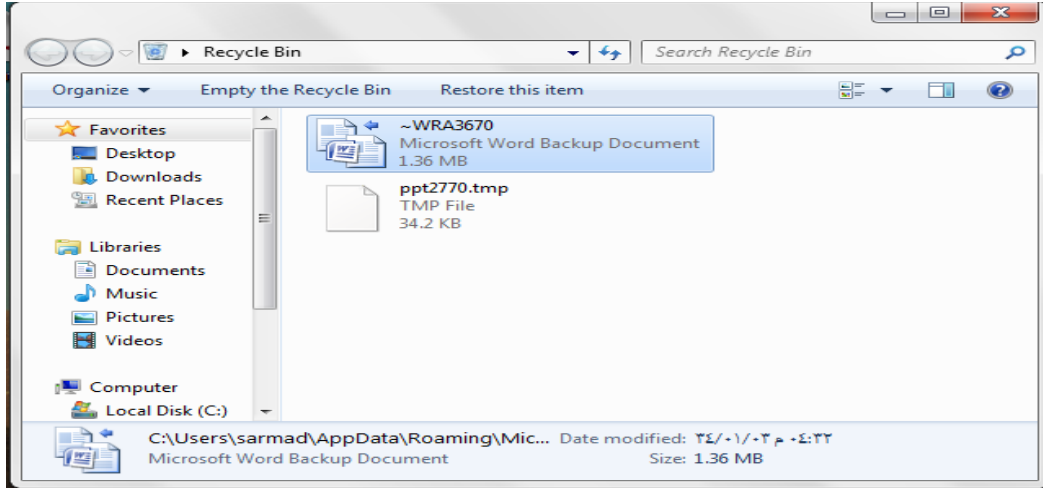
Recycle Bin

Search Recycle Bin

Organize ▼ Empty the Recycle Bin Restore this item

Favorites
Desktop
Downloads
Recent Places

Libraries
Documents
Music
Pictures
Videos

Computer
Local Disk (C:)

~WRA3670
Microsoft Word Backup Document
1.36 MB

ppt2770.tmp
TMP File
34.2 KB

C:\Users\sarmad\AppData\Roaming\Mic... Date modified: ٢٤/٠١/٠٣ م ٠٤:٣٢
Microsoft Word Backup Document Size: 1.36 MB